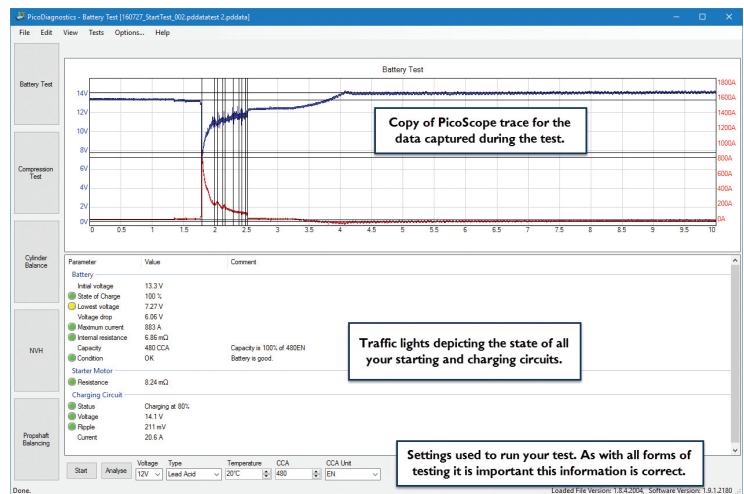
PicoDiagnostics - Battery Test [160727_StartTest_002.pddatatest 2.pddata]

File Edit View Tests Options... Help

Battery Test

Compression Test

Cylinder Balance

NVH

Propshaft Balancing

Battery Test

14V 12V 10V 8V 6V 4V 2V 0V

1800A 1600A 1400A 1200A 1000A 800A 600A 400A 200A 0A

0 0.5 1 1.5 2 2.5 3 3.5 4 4.5 5 5.5 6 6.5 7 7.5 8 8.5 9 9.5 10

Copy of PicoScope trace for the data captured during the test.

| Parameter | Value | Comment |
|---|---|---|
| Battery | | |
| Initial voltage | 13.3 V | |
| State of Charge | 100 % | |
| Lowest voltage | 7.27 V | |
| Voltage drop | 6.06 V | |
| Maximum current | 883 A | |
| Internal resistance | 6.86 mΩ | |
| Capacity | 480 CCA | Capacity is 100% of 480EN |
| Condition | OK | Battery is good. |
| Starter Motor | | |
| Resistance | 8.24 mΩ | |
| Charging Circuit | | |
| Status | Charging at 80% | |
| Voltage | 14.1 V | |
| Ripple | 211 mV | |
| Current | 20.6 A | |

Traffic lights depicting the state of all your starting and charging circuits.

Settings used to run your test. As with all forms of testing it is important this information is correct.

Start Analyse Voltage 12V Type Lead Acid Temperature 20°C CCA 480 CCA Unit EN

Done. Loaded File Version: 1.8.4.2004, Software Version: 1.9.1.2180